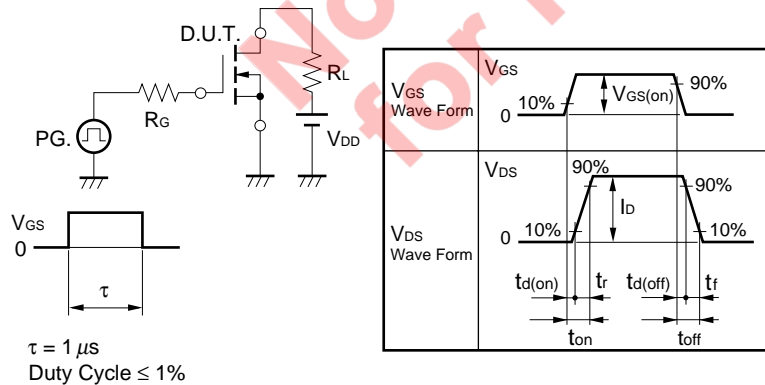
D.U.T.

$R_L$

$R_G$

PG.

$V_{DD}$

$V_{GS}$

0

τ

τ = 1 μs
Duty Cycle ≤ 1%

| | |
|---|---|
| $V_{GS}$ Wave Form | $V_{GS}$ 0 10% $V_{GS(on)}$ 90% |
| $V_{DS}$ Wave Form | $V_{DS}$ 90% $I_D$ 90% 0 10% 10% $t_{d(on)}$ $t_r$ $t_{d(off)}$ $t_f$ $t_{on}$ $t_{off}$ |

Not for